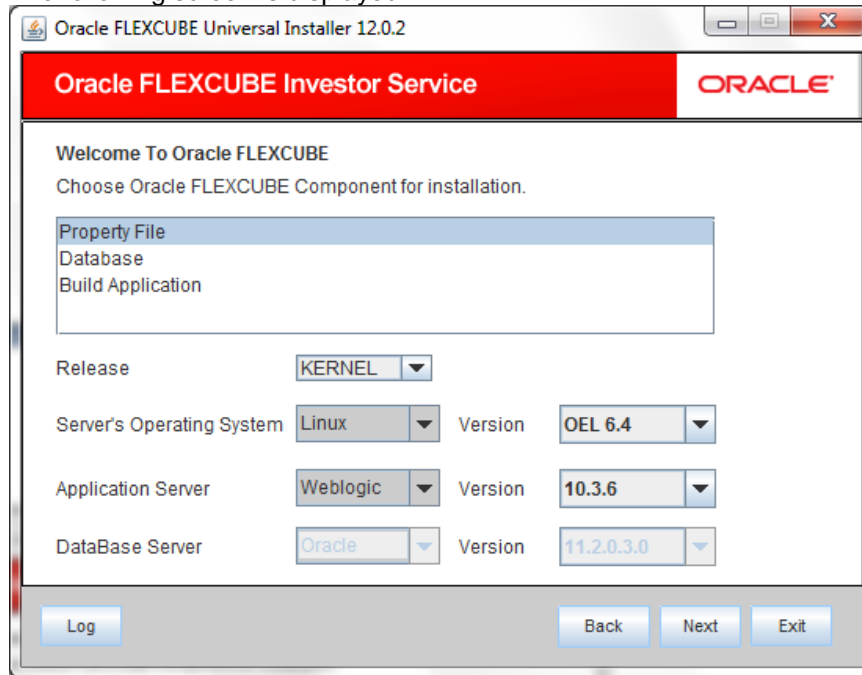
Oracle FLEXCUBE Universal Installer 12.0.2

Oracle FLEXCUBE Investor Service

ORACLE

Welcome To Oracle FLEXCUBE

Choose Oracle FLEXCUBE Component for installation.

Property File
Database
Build Application

Release KERNEL

Server's Operating System Linux Version OEL 6.4

Application Server Weblogic Version 10.3.6

DataBase Server Oracle Version 11.2.0.3.0

Log

Back Next Exit